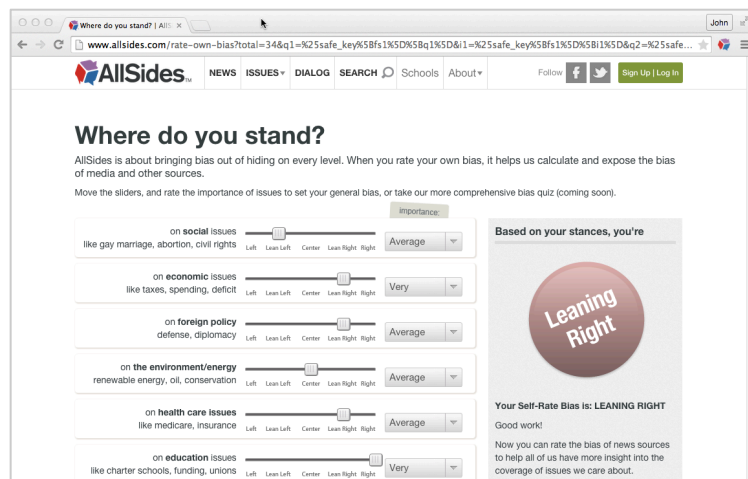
Where do you stand? | AllS ×

John

www.allsides.com/rate-own-bias?total=34&q1=%25safe_key%5Bfs1%5D%5Bq1%5D&i1=%25safe_key%5Bfs1%5D%5Bi1%5D&q2=%25safe...

AllSides™ NEWS ISSUES▾ DIALOG SEARCH Schools About▾ Follow Sign Up | Log In

Where do you stand?

AllSides is about bringing bias out of hiding on every level. When you rate your own bias, it helps us calculate and expose the bias of media and other sources.

Move the sliders, and rate the importance of issues to set your general bias, or take our more comprehensive bias quiz (coming soon).

importance:

on **social** issues like gay marriage, abortion, civil rights Left Lean Left Center Lean Right Right Average

on **economic** issues like taxes, spending, deficit Left Lean Left Center Lean Right Right Very

on **foreign policy** defense, diplomacy Left Lean Left Center Lean Right Right Average

on **the environment/energy** renewable energy, oil, conservation Left Lean Left Center Lean Right Right Average

on **health care issues** like medicare, insurance Left Lean Left Center Lean Right Right Average

on **education** issues like charter schools, funding, unions Left Lean Left Center Lean Right Right Very

Based on your stances, you're

Leaning Right

Your Self-Rate Bias is: LEANING RIGHT

Good work!

Now you can rate the bias of news sources to help all of us have more insight into the coverage of issues we care about.